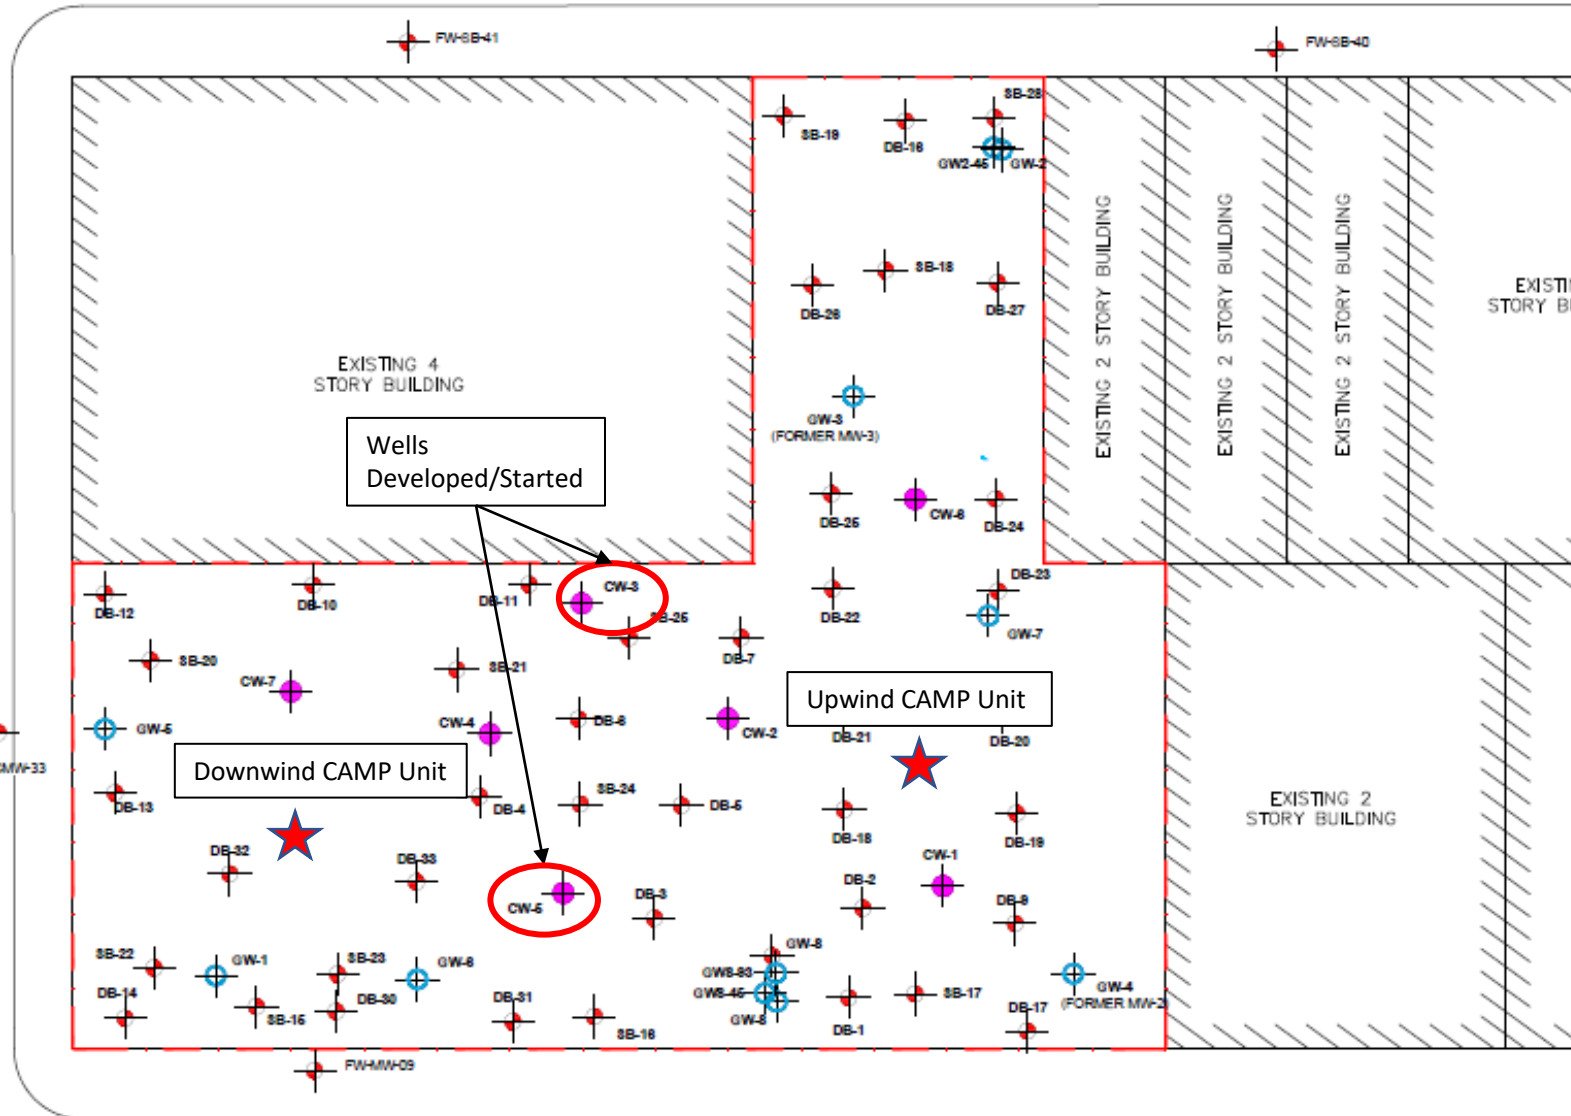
FW-SB-41
FW-SB-40
SB-28
SB-19
DB-16
GW2-45
GW-2
EXISTING 2 STORY BUILDING
EXISTING 2 STORY BUILDING
EXISTING 2 STORY BUILDING
EXISTI
STORY BI
SB-18
DB-26
DB-27
EXISTING 4 STORY BUILDING
GW-3 (FORMER MW-3)
Wells Developed/Started
DB-25
CW-8
DB-24
DB-23
DB-12
DB-10
DB-11
CW-3
SB-25
DB-22
GW-7
SB-20
SB-21
DB-7
CW-7
Upwind CAMP Unit
GW-5
CW-4
DB-6
CW-2
DB-21
DB-20
MW-33
Downwind CAMP Unit
DB-13
DB-4
SB-24
DB-5
DB-18
DB-19
EXISTING 2 STORY BUILDING
DB-32
DB-33
CW-1
CW-5
DB-3
DB-2
DB-9
SB-22
GW-1
SB-23
GW-6
GW-8
GWS-83
GWS-45
GW-S
GW-4 (FORMER MW-2)
DB-14
SB-15
DB-30
DB-31
SB-16
DB-1
SB-17
DB-17
FW-MW-09